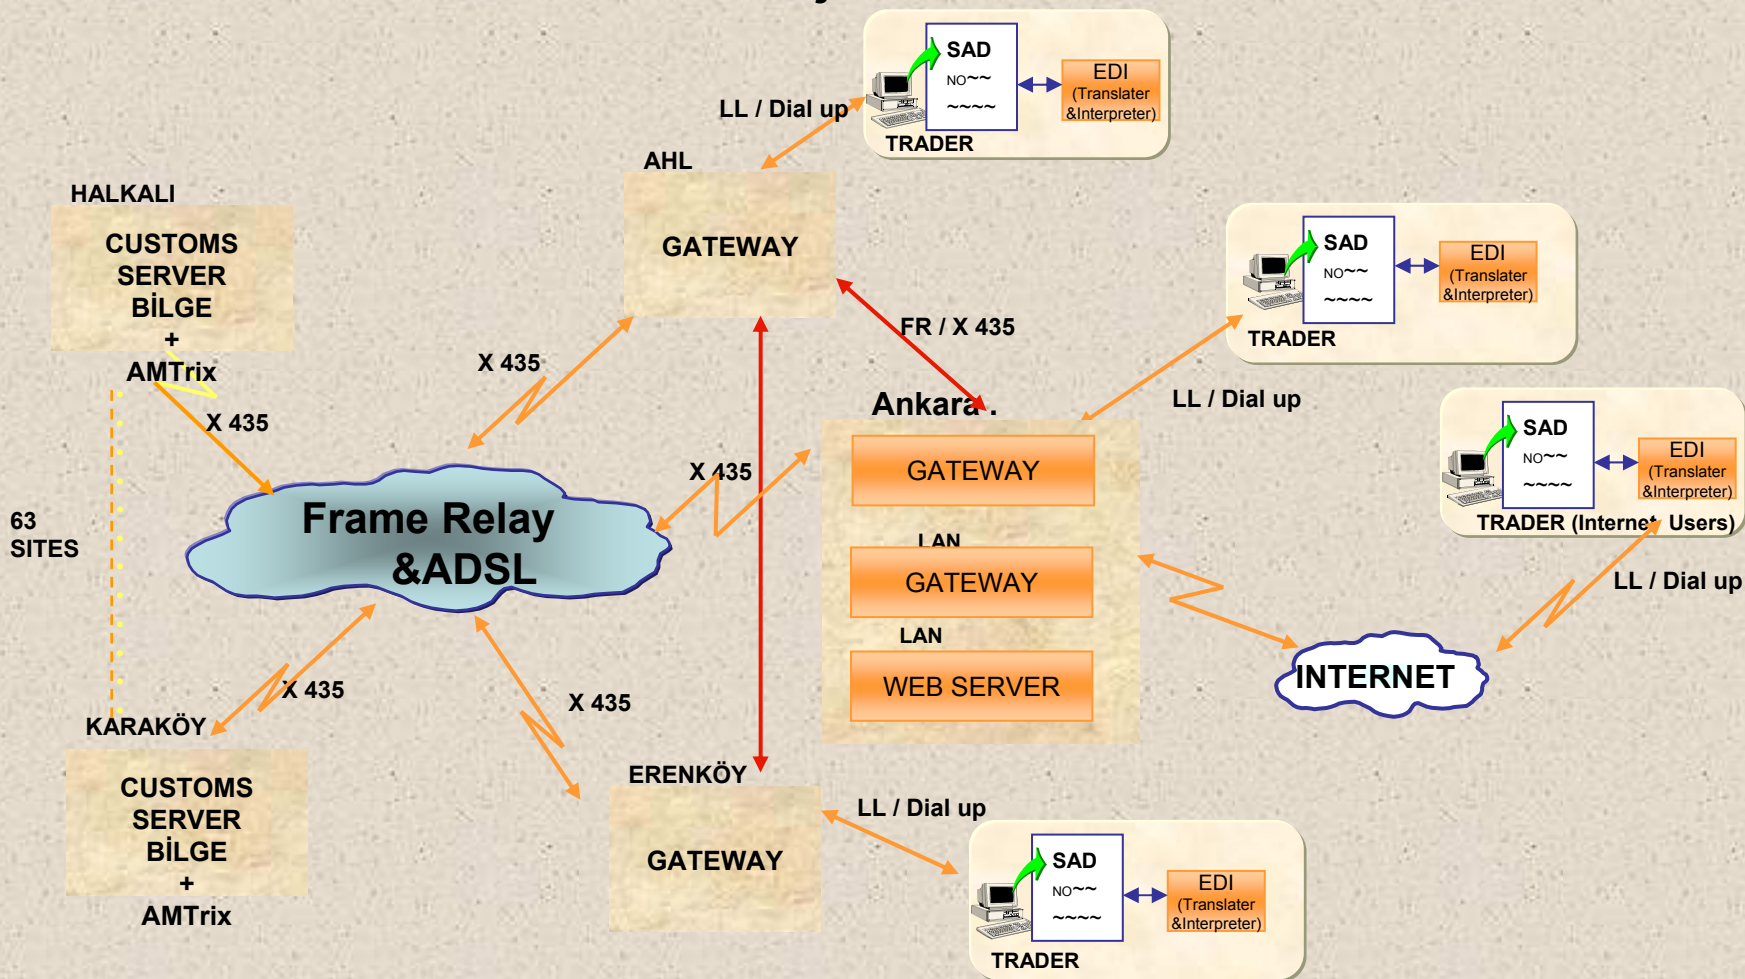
SAD
NO~~
~~~~
EDI
(Translater
&Interpreter)
TRADER

LL / Dial up

AHL
GATEWAY

HALKALI
CUSTOMS
SERVER
BİLGE
+
AMTrix

SAD
NO~~
~~~~
EDI
(Translater
&Interpreter)
TRADER

FR / X 435

X 435

X 435

LL / Dial up

Ankara .

SAD
NO~~
~~~~
EDI
(Translater
&Interpreter)
TRADER (Internet Users)

63
SITES

Frame Relay
&ADSL

X 435

GATEWAY
LAN
GATEWAY
LAN
WEB SERVER

LL / Dial up

INTERNET

X 435

KARAKÖY

X 435

CUSTOMS
SERVER
BİLGE
+
AMTrix

ERENKÖY
GATEWAY

LL / Dial up

SAD
NO~~
~~~~
EDI
(Translater
&Interpreter)
TRADER